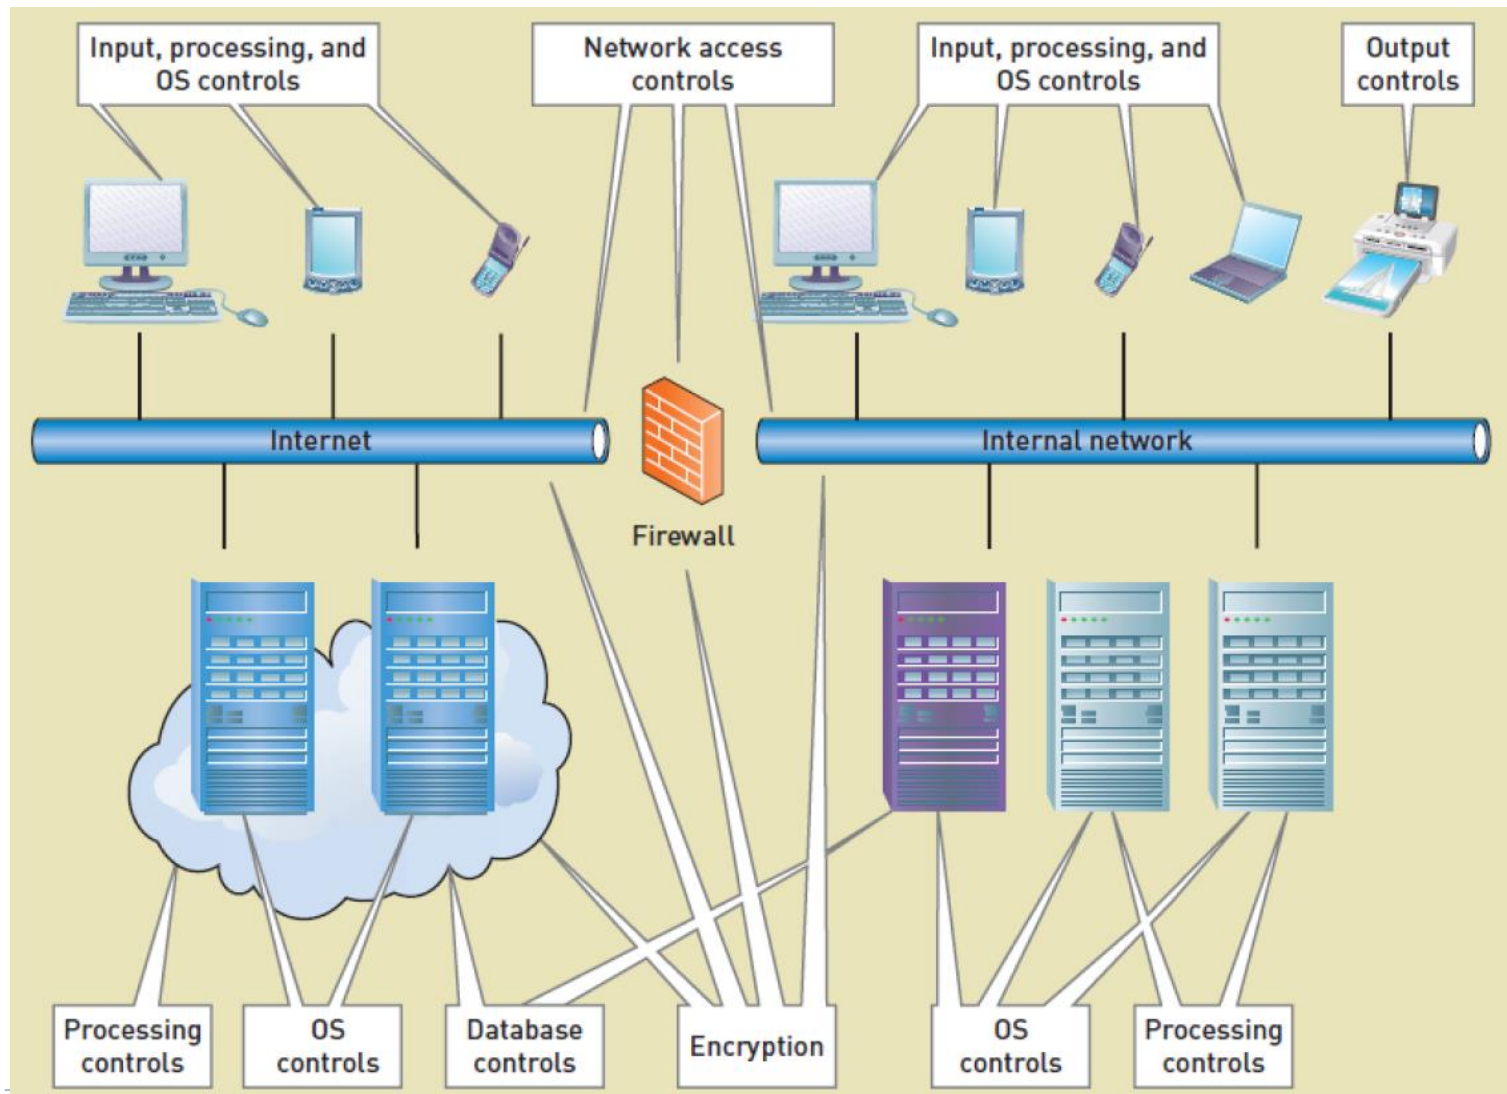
Input, processing, and OS controls

Network access controls

Input, processing, and OS controls

Output controls

Internet

Firewall

Internal network

Processing controls

OS controls

Database controls

Encryption

OS controls

Processing controls